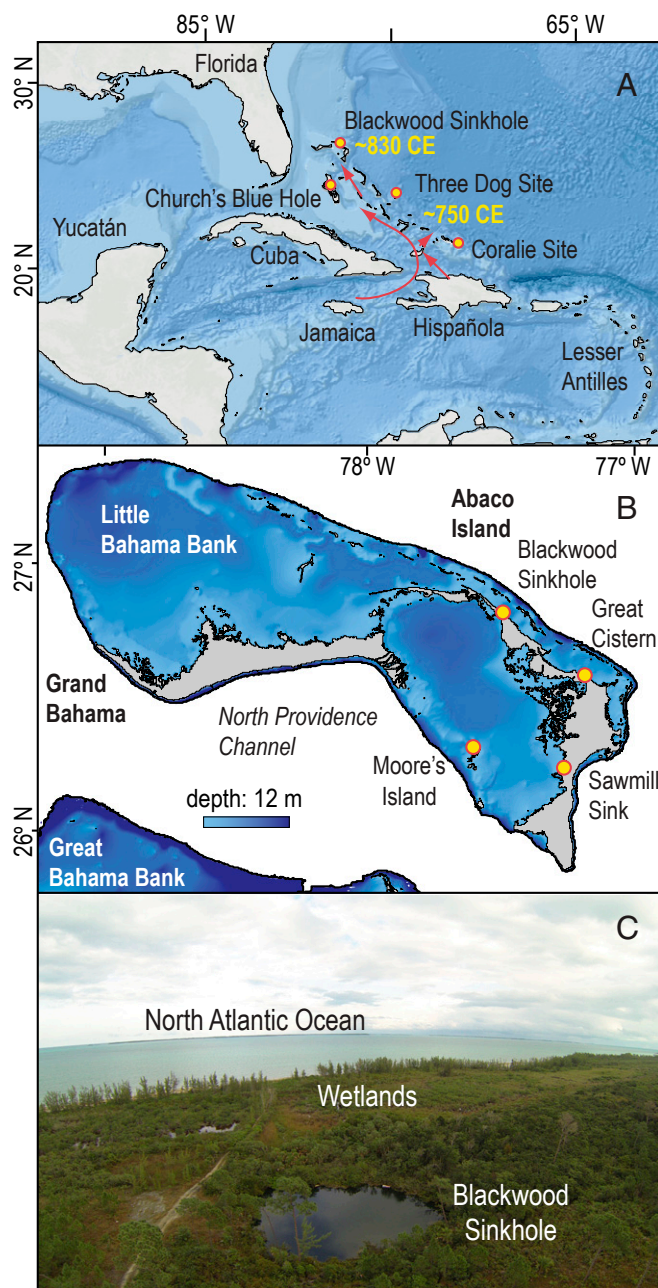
85° W
65° W
30° N
20° N
A
Florida
Blackwood Sinkhole
~830 CE
Church's Blue Hole
Three Dog Site
~750 CE
Yucatán
Coralie Site
Cuba
Jamaica
Hispañola
Lesser Antilles

78° W
77° W
27° N
26° N
B
Little Bahama Bank
Abaco Island
Blackwood Sinkhole
Great Cistern
Grand Bahama
North Providence Channel
Moore's Island
Sawmill Sink
depth: 12 m
Great Bahama Bank

C
North Atlantic Ocean
Wetlands
Blackwood Sinkhole